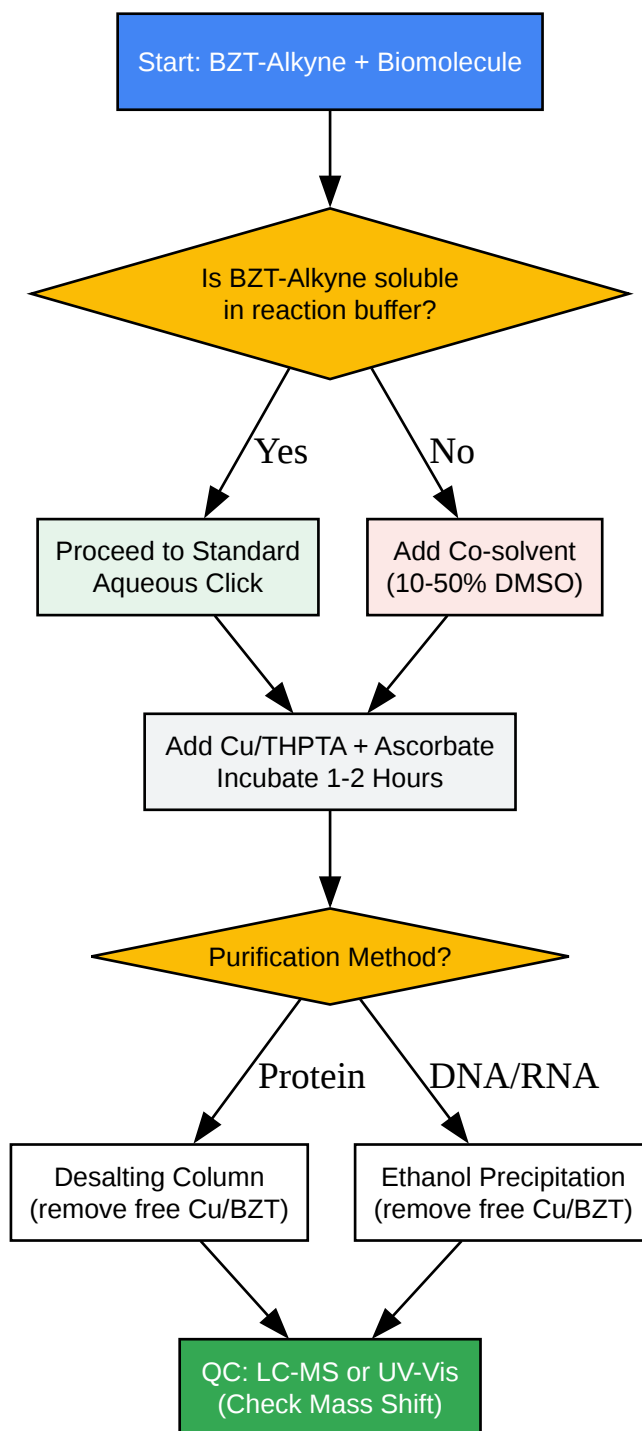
Start: BZT-Alkyne + Biomolecule

Is BZT-Alkyne soluble in reaction buffer?

Yes

No

Proceed to Standard Aqueous Click

Add Co-solvent (10-50% DMSO)

Add Cu/THPTA + Ascorbate Incubate 1-2 Hours

Purification Method?

Protein

DNA/RNA

Desalting Column (remove free Cu/BZT)

Ethanol Precipitation (remove free Cu/BZT)

QC: LC-MS or UV-Vis (Check Mass Shift)